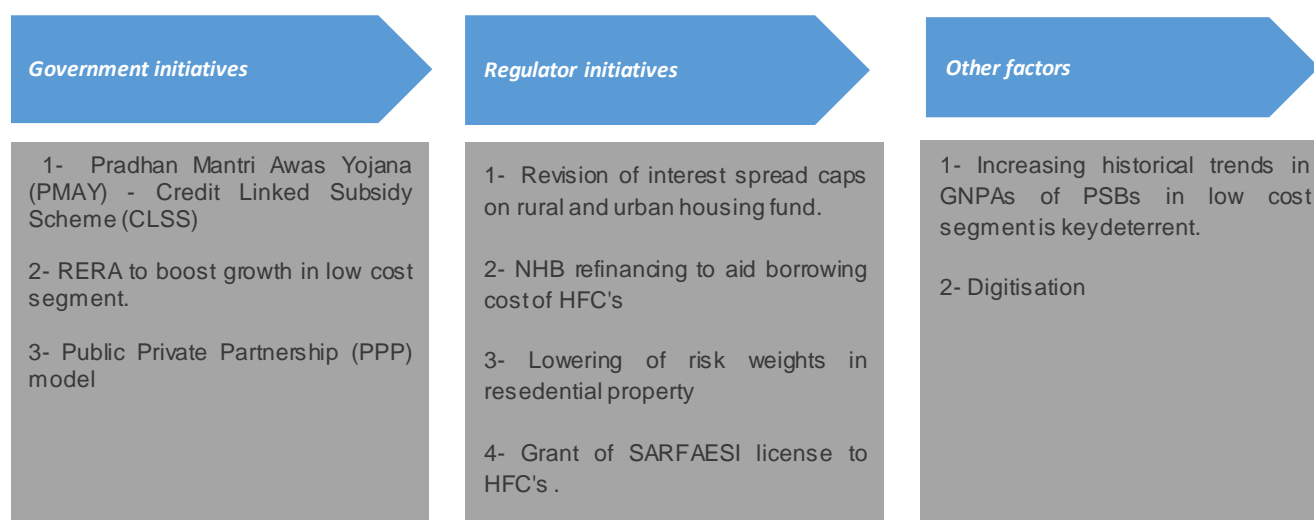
Government initiatives

1- Pradhan Mantri Awas Yojana (PMAY) - Credit Linked Subsidy Scheme (CLSS)

2- RERA to boost growth in low cost segment.

3- Public Private Partnership (PPP) model

Regulator initiatives

1- Revision of interest spread caps on rural and urban housing fund.

2- NHB refinancing to aid borrowing cost of HFC's

3- Lowering of risk weights in resedential property

4- Grant of SARFAESI license to HFC's .

Other factors

1- Increasing historical trends in GNPAs of PSBs in low cost segment is key deterrent.

2- Digitisation